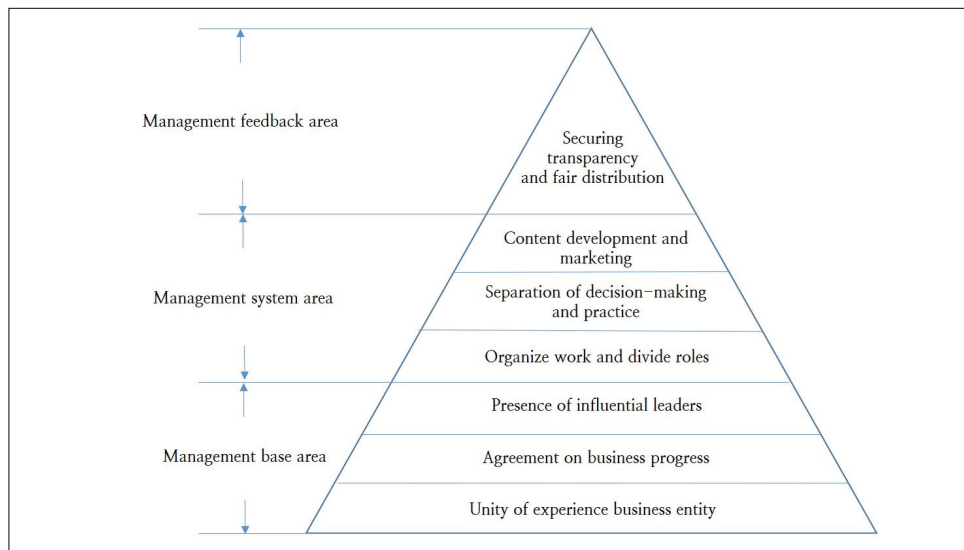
Management feedback area

Securing transparency and fair distribution

Content development and marketing

Management system area

Separation of decision-making and practice

Organize work and divide roles

Presence of influential leaders

Management base area

Agreement on business progress

Unity of experience business entity